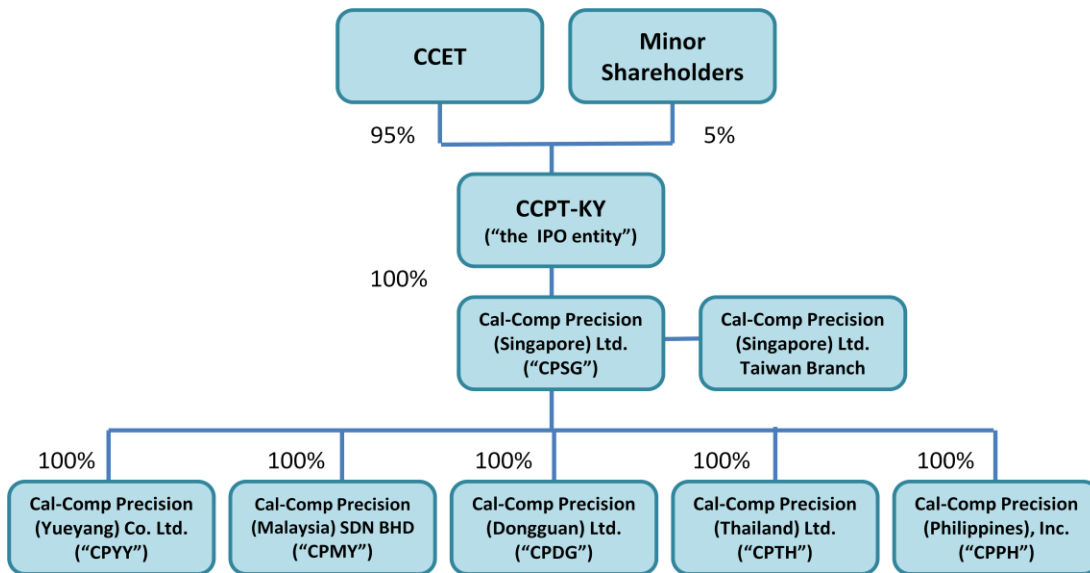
CCET

Minor Shareholders

95%

5%

CCPT-KY
(“the IPO entity”)

100%

Cal-Comp Precision (Singapore) Ltd. (“CPSG”)

Cal-Comp Precision (Singapore) Ltd. Taiwan Branch

100%

Cal-Comp Precision (Yueyang) Co. Ltd. (“CPYY”)

100%

Cal-Comp Precision (Malaysia) SDN BHD (“CPMY”)

100%

Cal-Comp Precision (Dongguan) Ltd. (“CPDG”)

100%

Cal-Comp Precision (Thailand) Ltd. (“CPTH”)

100%

Cal-Comp Precision (Philippines), Inc. (“CPPH”)